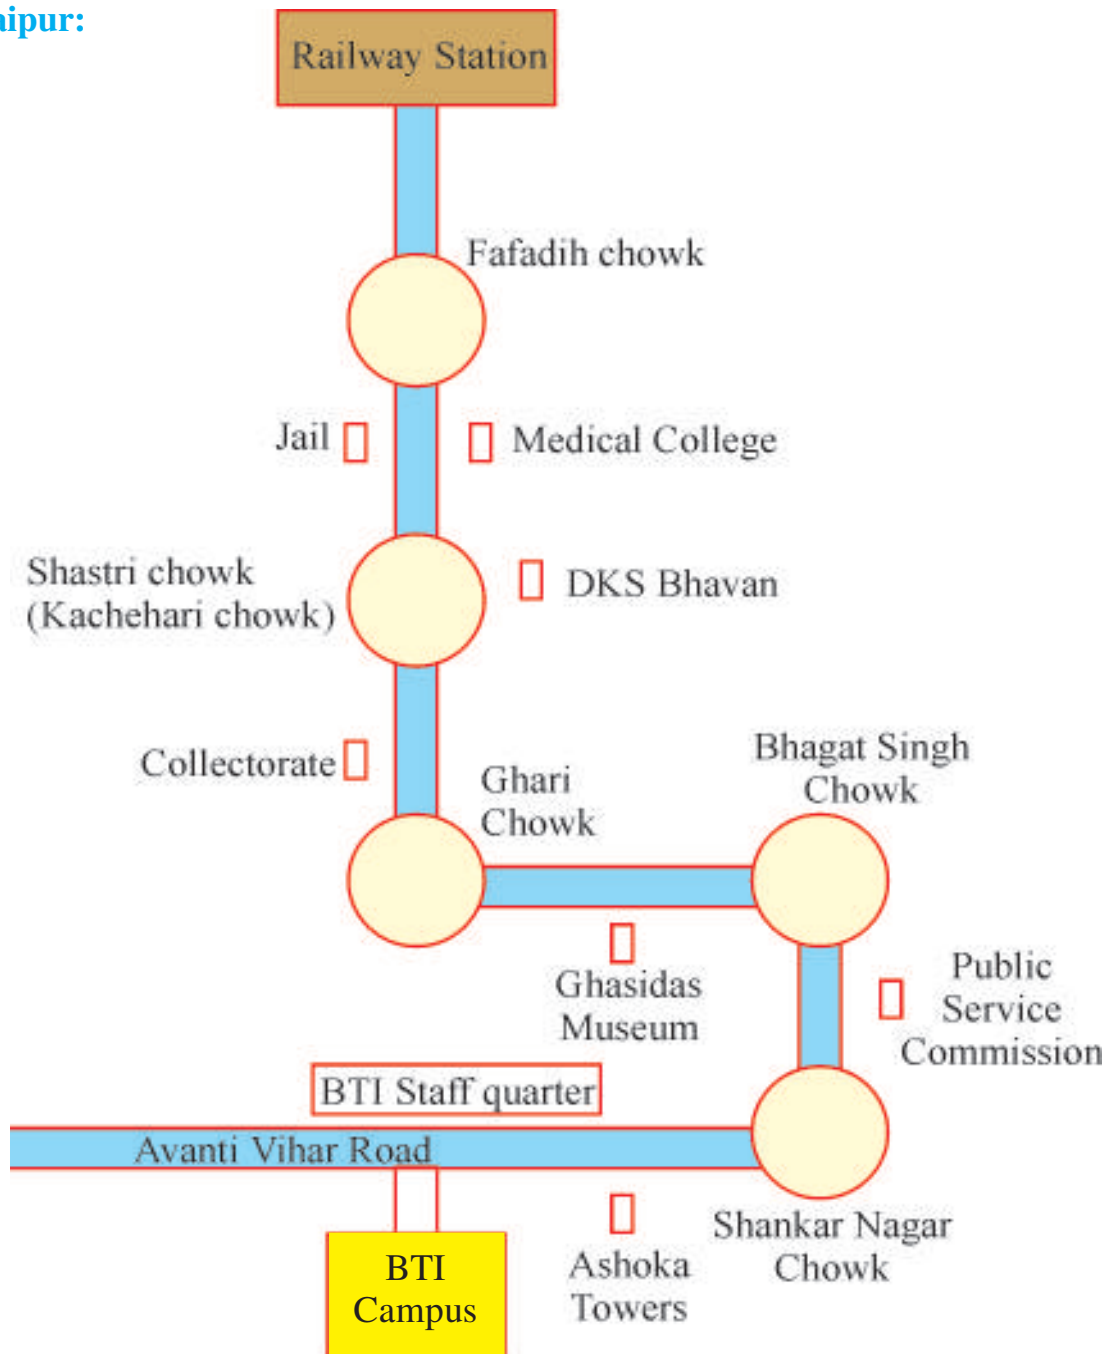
ipur:

Railway Station

Fafadih chowk

Jail

Medical College

Shastri chowk (Kachehari chowk)

DKS Bhavan

Collectorate

Ghari Chowk

Bhagat Singh Chowk

Ghasidas Museum

Public Service Commission

BTI Staff quarter

Avanti Vihar Road

BTI Campus

Ashoka Towers

Shankar Nagar Chowk